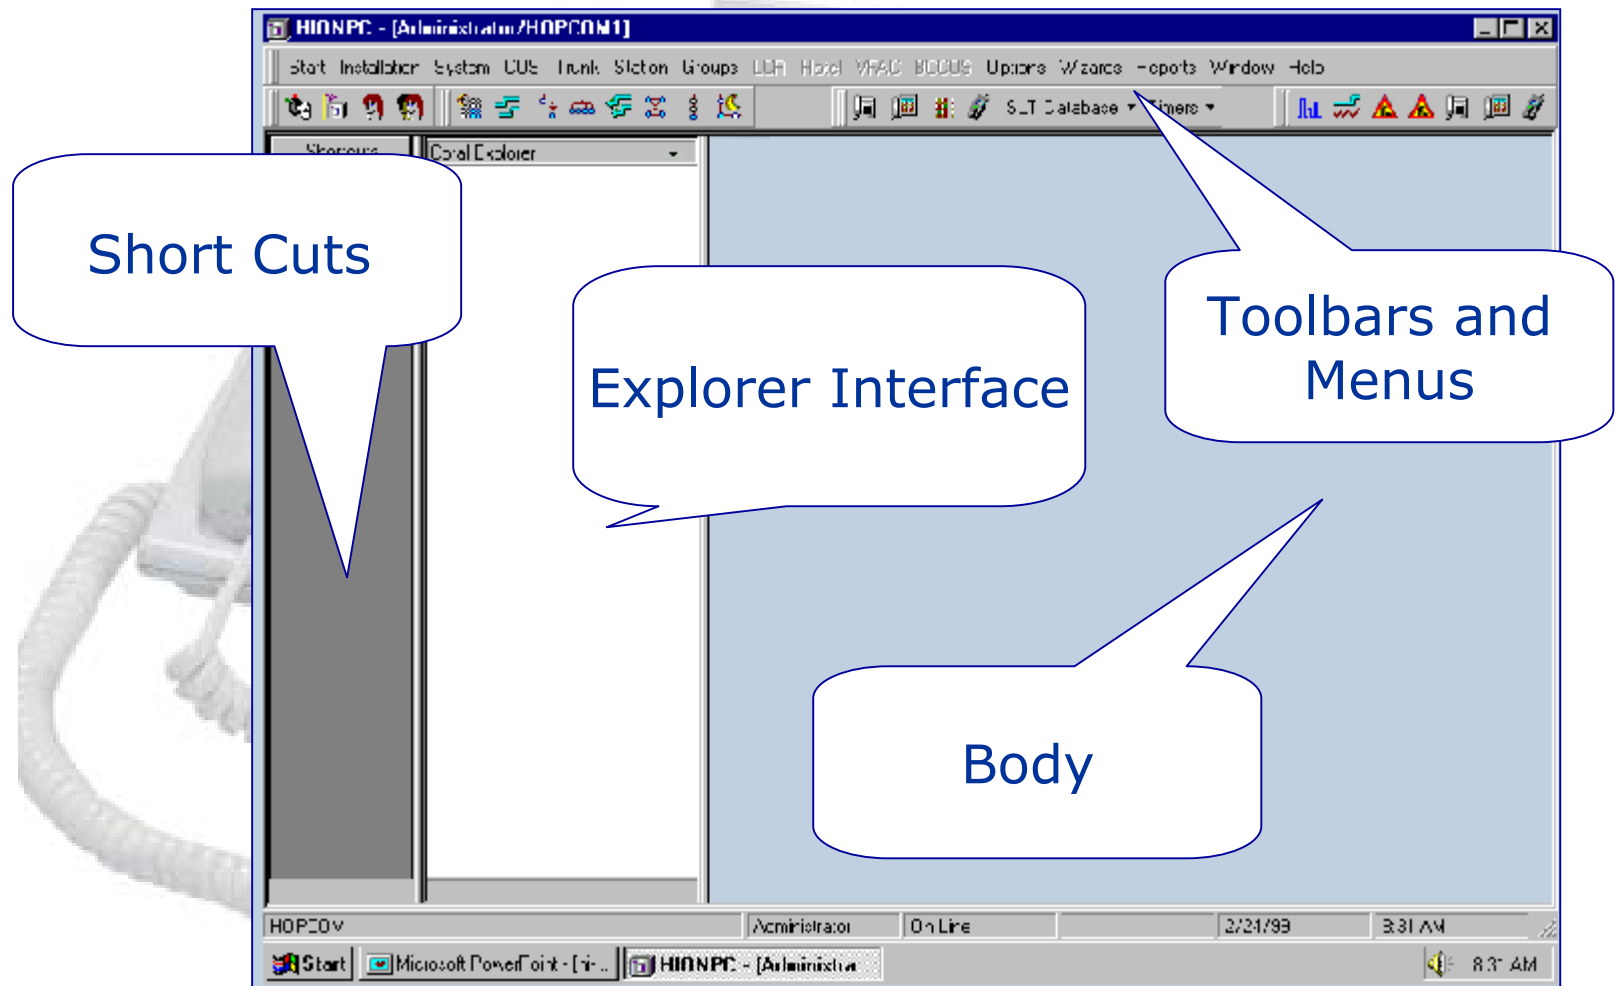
HIONPC - [Administrator/HOPCOM1]

Start Installation System CUS Trunk Station Groups LDR Hotel VMAC BCCUS Options Wizards Reports Window Help

SLT Database ▾ Timers ▾

Shortcuts

Coral Explorer

Short Cuts

Explorer Interface

Toolbars and Menus

Body

HOPCOM | Administrator | On Line | 2/21/99 | 3:31 AM

Start | Microsoft PowerPoint - [hi-.. | HIONPC - [Administra

8:3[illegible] AM